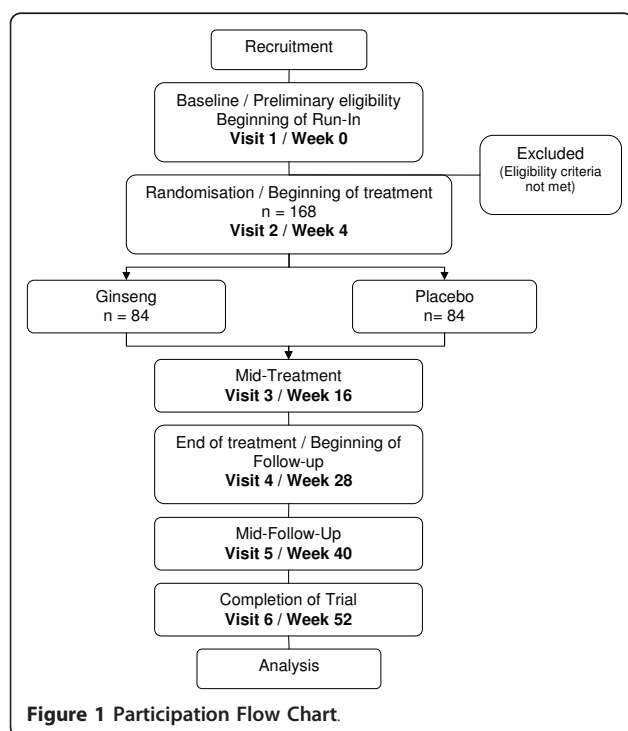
Recruitment

Baseline / Preliminary eligibility
Beginning of Run-In
**Visit 1** / **Week 0**

Excluded
(Eligibility criteria not met)

Randomisation / Beginning of treatment
n = 168
**Visit 2** / **Week 4**

Ginseng
n = 84

Placebo
n= 84

Mid-Treatment
**Visit 3** / **Week 16**

End of treatment / Beginning of Follow-up
**Visit 4** / **Week 28**

Mid-Follow-Up
**Visit 5** / **Week 40**

Completion of Trial
**Visit 6** / **Week 52**

Analysis

**Figure 1 Participation Flow Chart**.